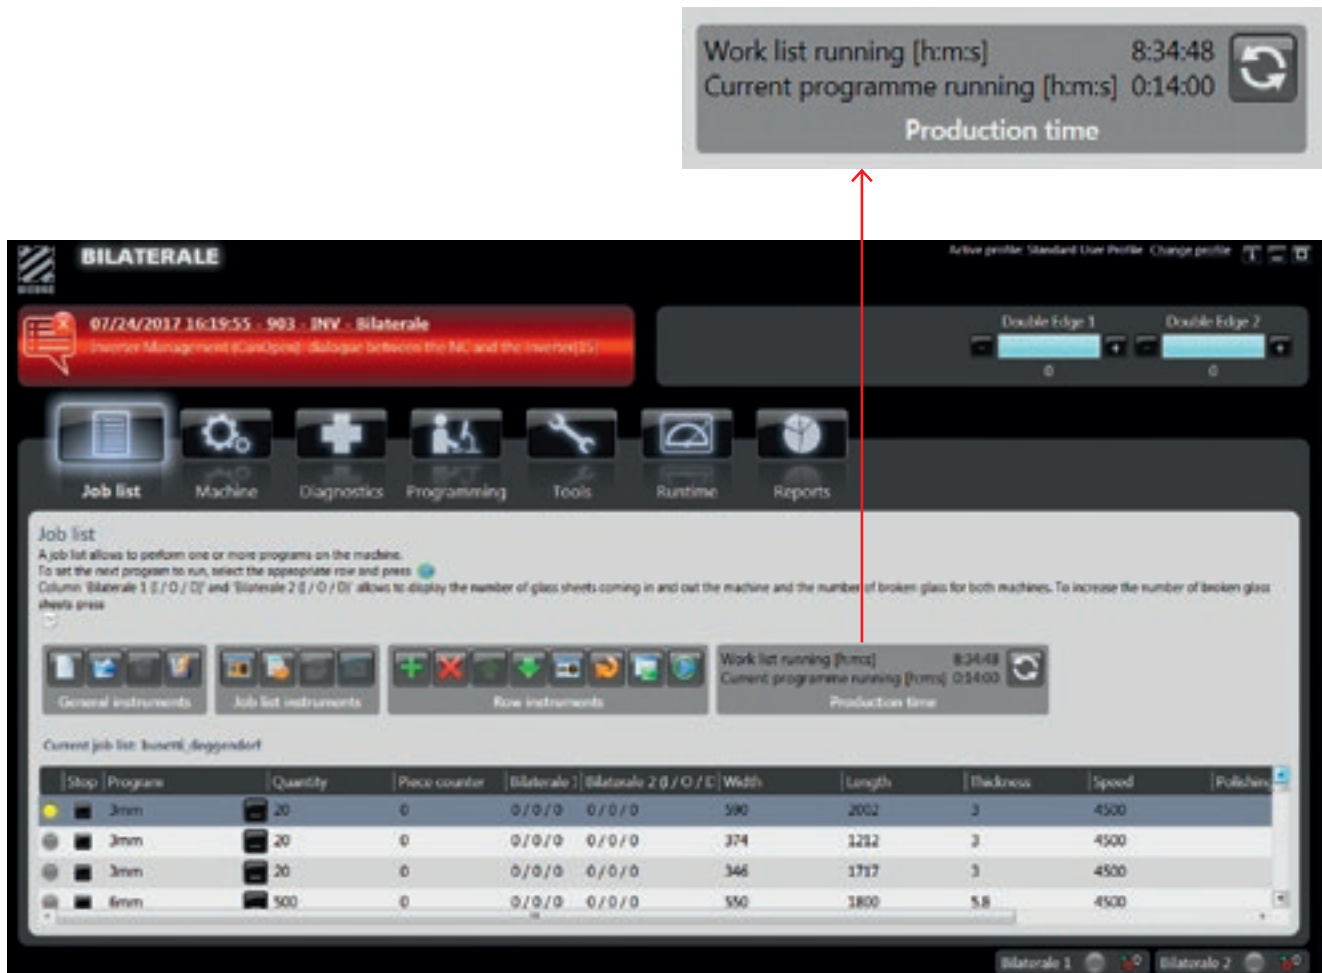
Work list running [h:m:s] 8:34:48
Current programme running [h:m:s] 0:14:00
Production time

BILATERALE

Active profile: Standard User Profile Change profile

07/24/2017 16:19:55 - 903 - INV - Bilaterale
Inverter Management (CanOpen): dialogue between the NC and the inverter(15)

Double Edge 1
0
Double Edge 2
0

Job list
Machine
Diagnostics
Programming
Tools
Runtime
Reports

Job list
A job list allows to perform one or more programs on the machine.
To set the next program to run, select the appropriate row and press
Column 'Bilaterale 1 (I / O / D)' and 'Bilaterale 2 (I / O / D)' allows to display the number of glass sheets coming in and out the machine and the number of broken glass for both machines. To increase the number of broken glass sheets press

General instruments
Job list instruments
Row instruments
Work list running [h:m:s] 8:34:48
Current programme running [h:m:s] 0:14:00
Production time

Current job list: busetti_deggendorf

| Stop | Program | Quantity | Piece counter | Bilaterale 1 | Bilaterale 2 (I / O / D) | Width | Length | Thickness | Speed | Polishing |
|---|---|---|---|---|---|---|---|---|---|---|
| | 3mm | 20 | 0 | 0 / 0 / 0 | 0 / 0 / 0 | 590 | 2002 | 3 | 4500 | |
| | 3mm | 20 | 0 | 0 / 0 / 0 | 0 / 0 / 0 | 374 | 1212 | 3 | 4500 | |
| | 3mm | 20 | 0 | 0 / 0 / 0 | 0 / 0 / 0 | 346 | 1717 | 3 | 4500 | |
| | 6mm | 500 | 0 | 0 / 0 / 0 | 0 / 0 / 0 | 550 | 1800 | 5.8 | 4500 | |

Bilaterale 1
Bilaterale 2